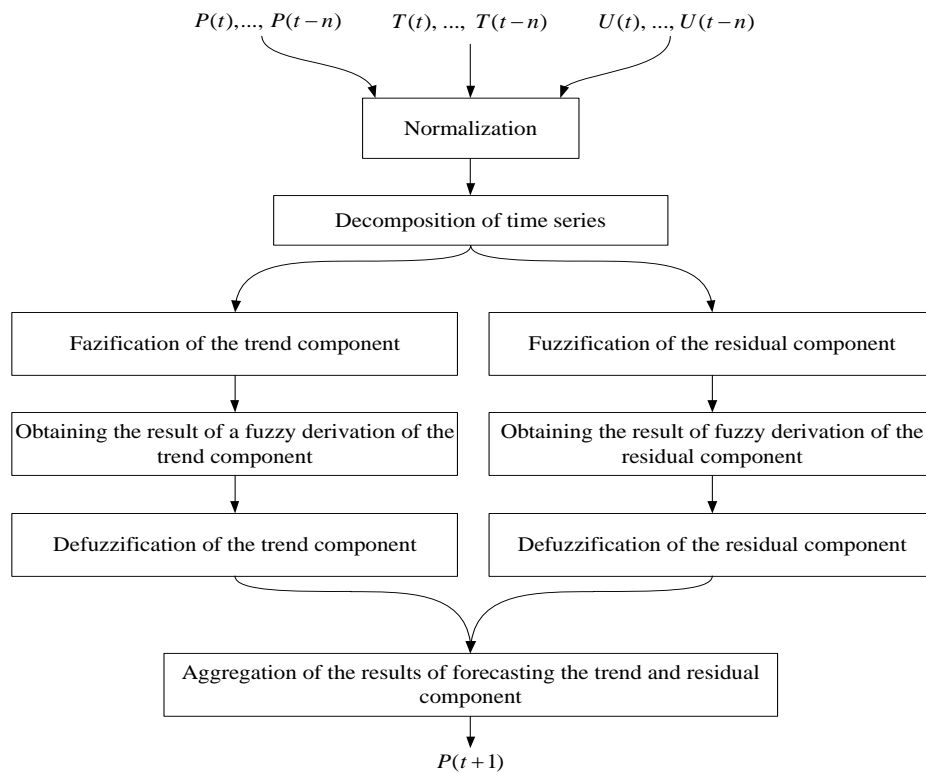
$P(t), ..., P(t-n)$

$T(t), ..., T(t-n)$

$U(t), ..., U(t-n)$

Normalization

Decomposition of time series

Fazification of the trend component

Obtaining the result of a fuzzy derivation of the trend component

Defuzzification of the trend component

Fuzzification of the residual component

Obtaining the result of fuzzy derivation of the residual component

Defuzzification of the residual component

Aggregation of the results of forecasting the trend and residual component

$P(t+1)$